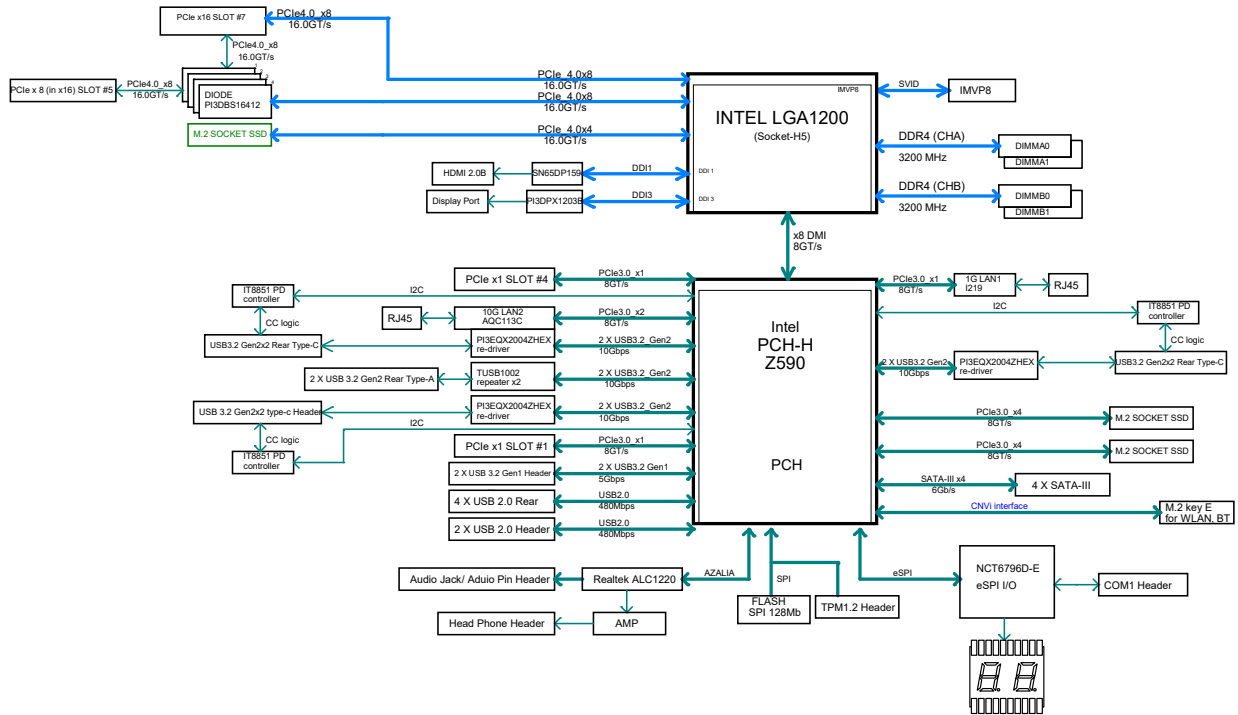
PCIe x16 SLOT #7
PCIe4.0_x8
16.0GT/s
PCIe4.0_x8
16.0GT/s
PCIe x 8 (in x16) SLOT #5
PCIe4.0_x8
16.0GT/s
DIODE
PI3DBS16412
M.2 SOCKET SSD
PCIe_4.0x8
16.0GT/s
PCIe_4.0x8
16.0GT/s
PCIe_4.0x4
16.0GT/s
IMVP8
INTEL LGA1200
(Socket-H5)
SVID
IMVP8
DDR4 (CHA)
3200 MHz
DIMMA0
DIMMA1
DDR4 (CHB)
3200 MHz
DIMMB0
DIMMB1
HDMI 2.0B
SN65DP159
DDI1
DDI 1
Display Port
PI3DPX1203B
DDI3
DDI 3
x8 DMI
8GT/s
PCIe x1 SLOT #4
PCIe3.0_x1
8GT/s
IT8851 PD controller
I2C
CC logic
RJ45
10G LAN2
AQC113C
PCIe3.0_x2
8GT/s
USB3.2 Gen2x2 Rear Type-C
PI3EQX2004ZHEX re-driver
2 X USB3.2_Gen2
10Gbps
2 X USB 3.2 Gen2 Rear Type-A
TUSB1002
repeater x2
2 X USB3.2_Gen2
10Gbps
USB 3.2 Gen2x2 type-c Header
PI3EQX2004ZHEX re-driver
2 X USB3.2_Gen2
10Gbps
CC logic
I2C
IT8851 PD controller
PCIe x1 SLOT #1
PCIe3.0_x1
8GT/s
2 X USB 3.2 Gen1 Header
2 X USB3.2 Gen1
5Gbps
4 X USB 2.0 Rear
USB2.0
480Mbps
2 X USB 2.0 Header
USB2.0
480Mbps
Intel
PCH-H
Z590
PCH
PCIe3.0_x1
8GT/s
1G LAN1
I219
RJ45
I2C
IT8851 PD controller
CC logic
2 X USB3.2 Gen2
10Gbps
PI3EQX2004ZHEX re-driver
USB3.2 Gen2x2 Rear Type-C
PCIe3.0_x4
8GT/s
M.2 SOCKET SSD
PCIe3.0_x4
8GT/s
M.2 SOCKET SSD
SATA-III x4
6Gb/s
4 X SATA-III
CNVi interface
M.2 key E for WLAN, BT
Audio Jack/ Aduio Pin Header
Realtek ALC1220
AZALIA
SPI
FLASH
SPI 128Mb
TPM1.2 Header
eSPI
NCT6796D-E
eSPI I/O
COM1 Header
Head Phone Header
AMP